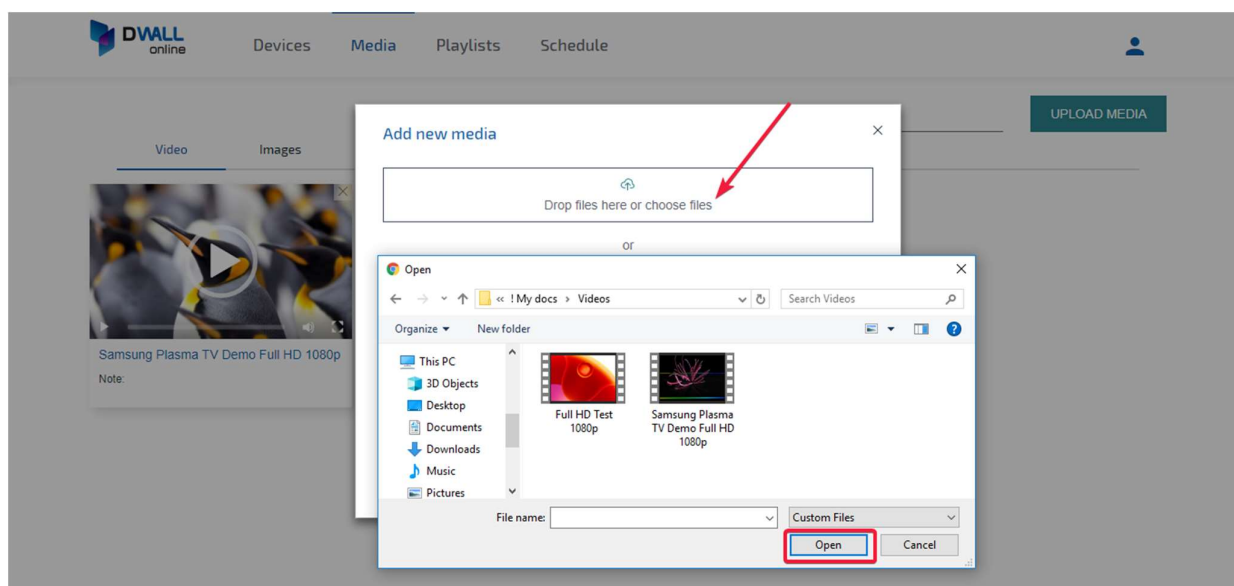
DWALL online

Devices Media Playlists Schedule

UPLOAD MEDIA

Video Images

Samsung Plasma TV Demo Full HD 1080p

Note:

Add new media

Drop files here or choose files

or

Open

« ! My docs › Videos

Search Videos

Organize ▾ New folder

This PC
3D Objects
Desktop
Documents
Downloads
Music
Pictures

Full HD Test 1080p

Samsung Plasma TV Demo Full HD 1080p

File name:

Custom Files

Open

Cancel